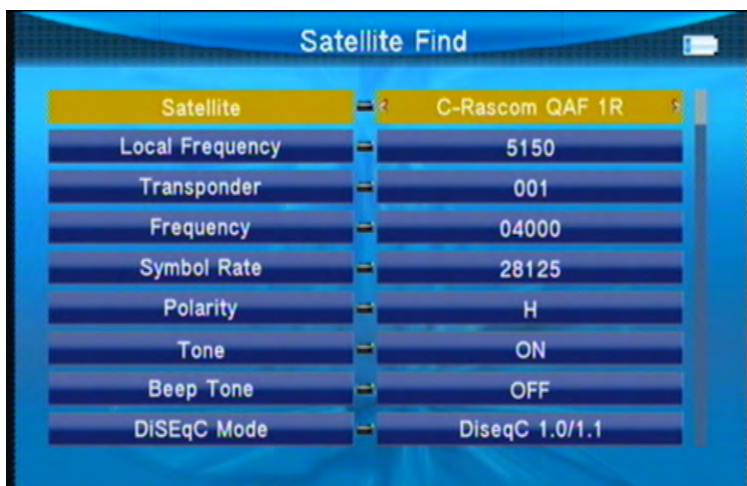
Satellite Find

| | | |
|---|---|---|
| Satellite | = | C-Rascom QAF 1R |
| Local Frequency | = | 5150 |
| Transponder | = | 001 |
| Frequency | = | 04000 |
| Symbol Rate | = | 28125 |
| Polarity | = | H |
| Tone | = | ON |
| Beep Tone | = | OFF |
| DiSEqC Mode | = | DiseqC 1.0/1.1 |